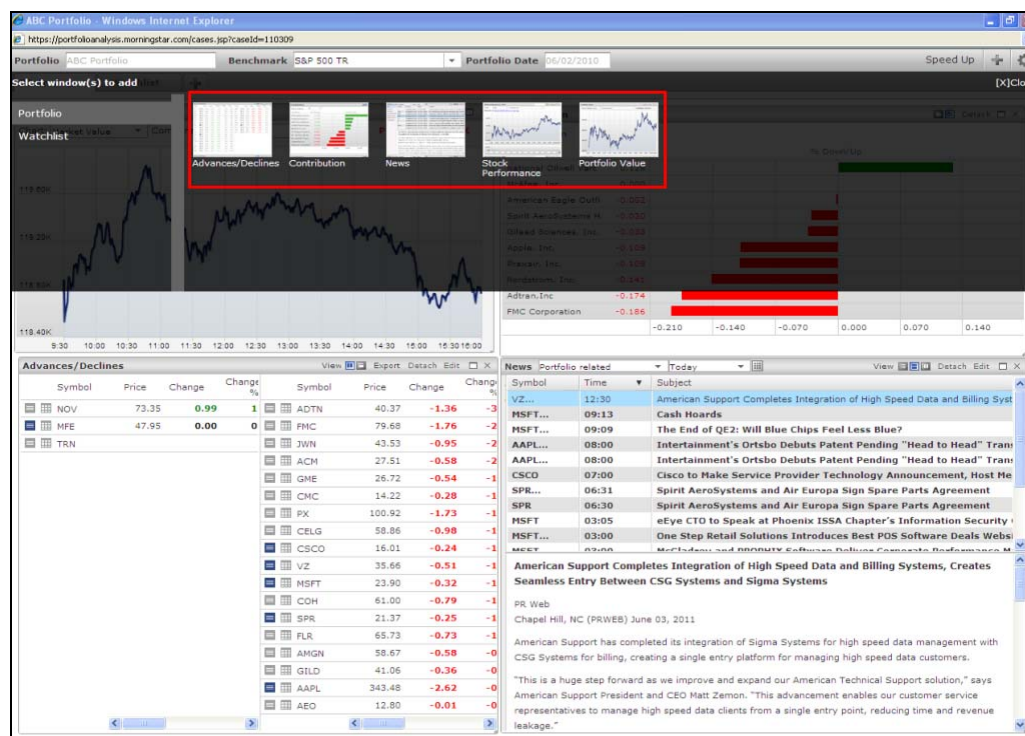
ABC Portfolio - Windows Internet Explorer

https://portfolioanalysis.morningstar.com/cases.jsp?caseId=110309

Portfolio ABC Portfolio Benchmark S&P 500 TR Portfolio Date 06/02/2010 Speed Up

Select window(s) to add [X]Clo

Portfolio

Watchlist

Advances/Declines Contribution News Stock Performance Portfolio Value

119.60K
119.20K
118.80K
118.40K

9:30 10:00 10:30 11:00 11:30 12:00 12:30 13:00 13:30 14:00 14:30 15:00 15:30 16:00

American Eagle Outfi -0.003
Spirit AeroSystems H -0.030
Gilead Sciences, Inc. -0.033
Apple, Inc. -0.109
Praxair, Inc. -0.109
Nordstrom, Inc. -0.143
Adtran, Inc -0.174
FMC Corporation -0.186

-0.210 -0.140 -0.070 0.000 0.070 0.140

Advances/Declines View Export Detach Edit

| Symbol | Price | Change | Change % |
|---|---|---|---|
| NOV | 73.35 | 0.99 | 1 |
| MFE | 47.95 | 0.00 | 0 |
| TRN | | | |

| Symbol | Price | Change | Change % |
|---|---|---|---|
| ADTN | 40.37 | -1.36 | -3 |
| FMC | 79.68 | -1.76 | -2 |
| JWN | 43.53 | -0.95 | -2 |
| ACM | 27.51 | -0.58 | -2 |
| GME | 26.72 | -0.54 | -1 |
| CMC | 14.22 | -0.28 | -1 |
| PX | 100.92 | -1.73 | -1 |
| CELG | 58.86 | -0.98 | -1 |
| CSCO | 16.01 | -0.24 | -1 |
| VZ | 35.66 | -0.51 | -1 |
| MSFT | 23.90 | -0.32 | -1 |
| COH | 61.00 | -0.79 | -1 |
| SPR | 21.37 | -0.25 | -1 |
| FLR | 65.73 | -0.73 | -1 |
| AMGN | 58.67 | -0.58 | -0 |
| GILD | 41.06 | -0.36 | -0 |
| AAPL | 343.48 | -2.62 | -0 |
| AEO | 12.80 | -0.01 | -0 |

News Portfolio related Today View Detach Edit

| Symbol | Time | Subject |
|---|---|---|
| VZ... | 12:30 | American Support Completes Integration of High Speed Data and Billing Syst |
| MSFT... | 09:13 | Cash Hoards |
| MSFT... | 09:09 | The End of QE2: Will Blue Chips Feel Less Blue? |
| AAPL... | 08:00 | Intertainment's Ortsbo Debuts Patent Pending "Head to Head" Trans |
| AAPL... | 08:00 | Intertainment's Ortsbo Debuts Patent Pending "Head to Head" Trans |
| CSCO | 07:00 | Cisco to Make Service Provider Technology Announcement, Host Me |
| SPR... | 06:31 | Spirit AeroSystems and Air Europa Sign Spare Parts Agreement |
| SPR | 06:30 | Spirit AeroSystems and Air Europa Sign Spare Parts Agreement |
| MSFT | 03:05 | eEye CTO to Speak at Phoenix ISSA Chapter's Information Security |
| MSFT... | 03:00 | One Step Retail Solutions Introduces Best POS Software Deals Websi |

American Support Completes Integration of High Speed Data and Billing Systems, Creates Seamless Entry Between CSG Systems and Sigma Systems

PR Web
Chapel Hill, NC (PRWEB) June 03, 2011

American Support has completed its integration of Sigma Systems for high speed data management with CSG Systems for billing, creating a single entry platform for managing high speed data customers.

"This is a huge step forward as we improve and expand our American Technical Support solution," says American Support President and CEO Matt Zemon. "This advancement enables our customer service representatives to manage high speed data clients from a single entry point, reducing time and revenue leakage."